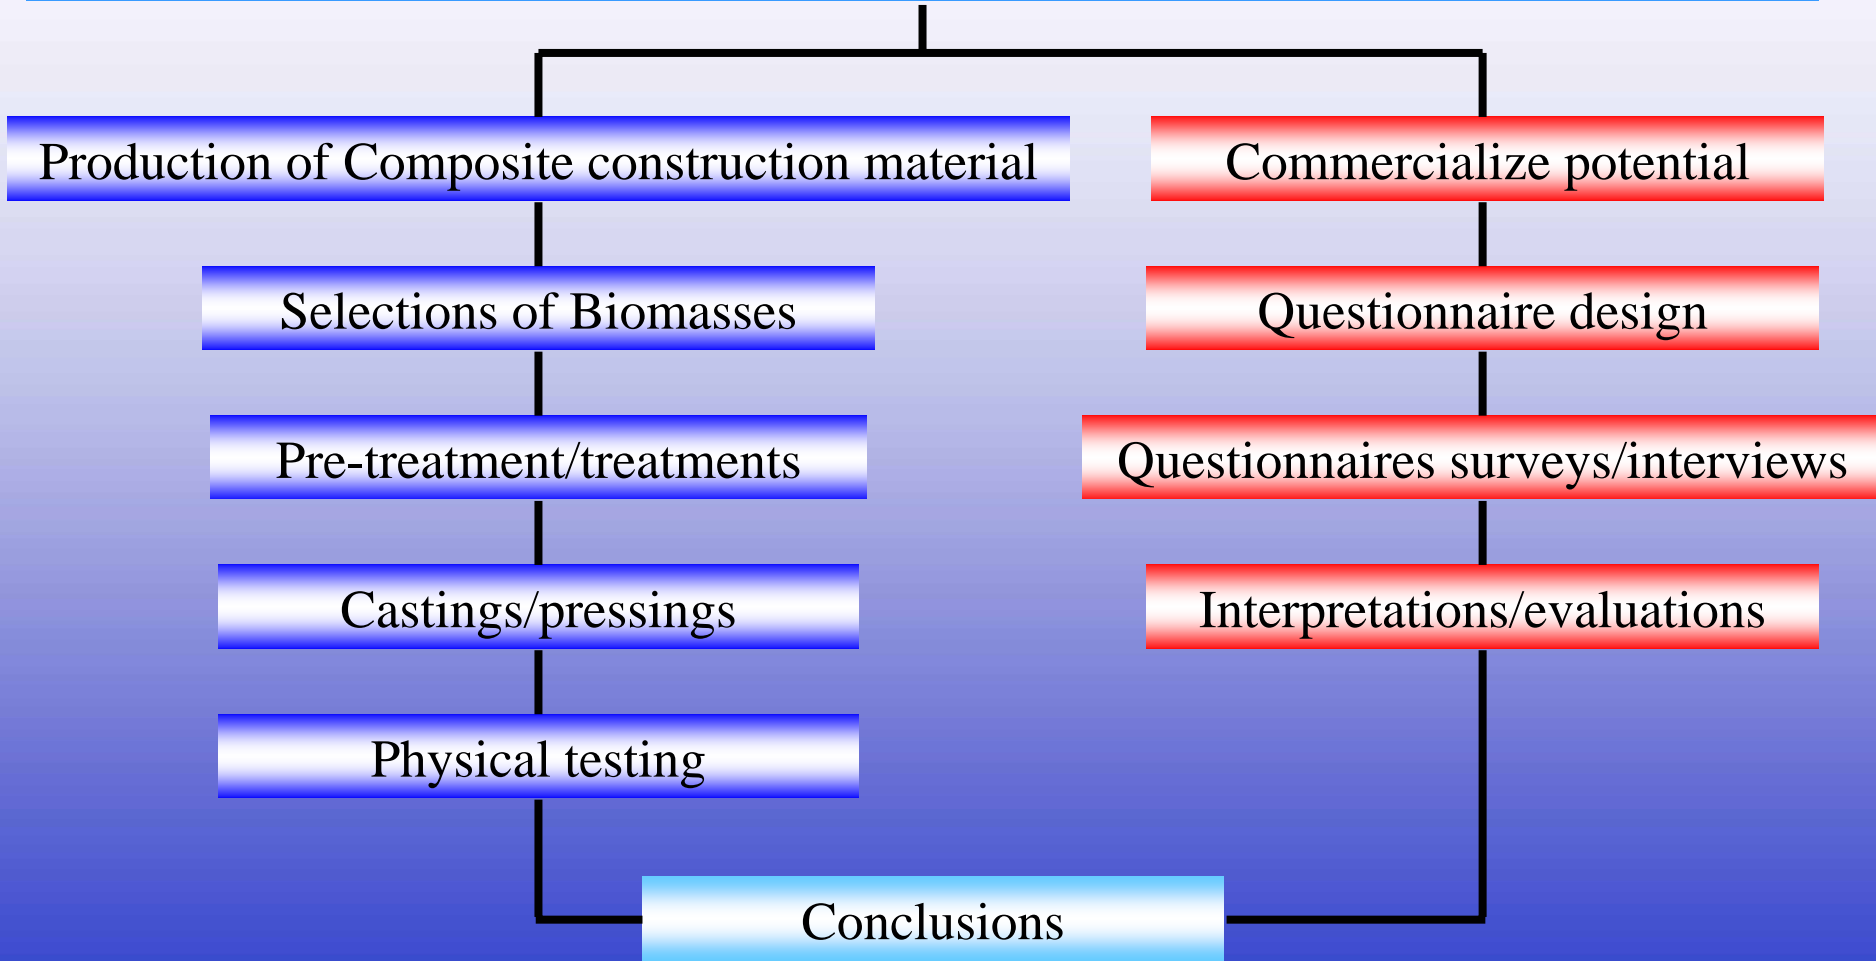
Production of Composite construction material

Selections of Biomasses

Pre-treatment/treatments

Castings/pressings

Physical testing

Commercialize potential

Questionnaire design

Questionnaires surveys/interviews

Interpretations/evaluations

Conclusions